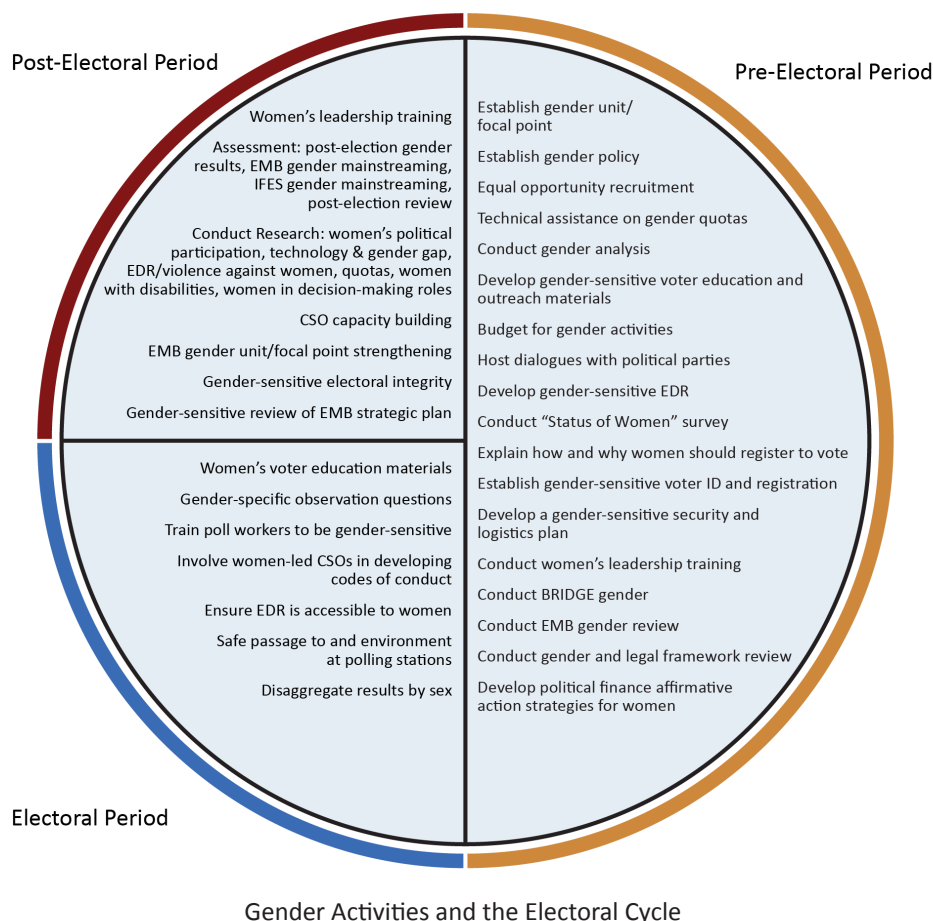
Post-Electoral Period

Women's leadership training

Assessment: post-election gender results, EMB gender mainstreaming, IFES gender mainstreaming, post-election review

Conduct Research: women's political participation, technology & gender gap, EDR/violence against women, quotas, women with disabilities, women in decision-making roles

CSO capacity building

EMB gender unit/focal point strengthening

Gender-sensitive electoral integrity

Gender-sensitive review of EMB strategic plan

Pre-Electoral Period

Establish gender unit/ focal point

Establish gender policy

Equal opportunity recruitment

Technical assistance on gender quotas

Conduct gender analysis

Develop gender-sensitive voter education and outreach materials

Budget for gender activities

Host dialogues with political parties

Develop gender-sensitive EDR

Conduct "Status of Women" survey

Explain how and why women should register to vote

Establish gender-sensitive voter ID and registration

Develop a gender-sensitive security and logistics plan

Conduct women's leadership training

Conduct BRIDGE gender

Conduct EMB gender review

Conduct gender and legal framework review

Develop political finance affirmative action strategies for women

Women's voter education materials

Gender-specific observation questions

Train poll workers to be gender-sensitive

Involve women-led CSOs in developing codes of conduct

Ensure EDR is accessible to women

Safe passage to and environment at polling stations

Disaggregate results by sex

Electoral Period

Gender Activities and the Electoral Cycle